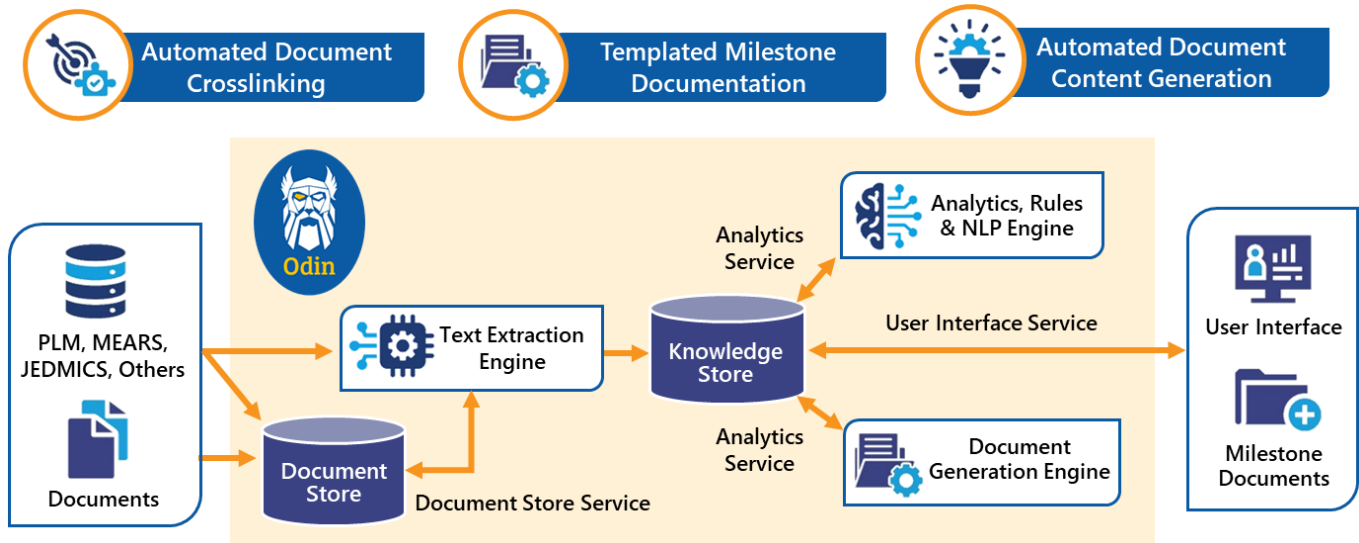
Automated Document Crosslinking

Templated Milestone Documentation

Automated Document Content Generation

Odin

PLM, MEARS, JEDMICS, Others

Documents

Text Extraction Engine

Document Store

Document Store Service

Analytics Service

Knowledge Store

Analytics Service

Analytics, Rules & NLP Engine

Document Generation Engine

User Interface Service

User Interface

Milestone Documents